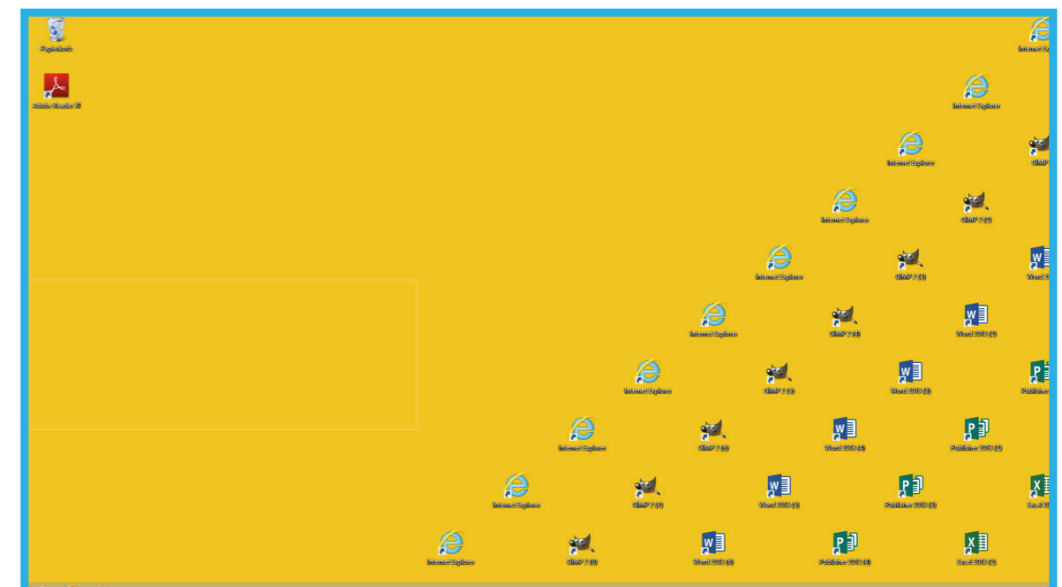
Papierkorb

Adobe Reader XI

Internet Ex

Internet Explorer

Internet Explorer

GIMP

Internet Explorer

GIMP 2 (2)

Internet Explorer

GIMP 2 (3)

Word

Internet Explorer

GIMP 2 (4)

Word 2013 (2)

Internet Explorer

GIMP 2 (5)

Word 2013 (3)

Publisher

Internet Explorer

GIMP 2 (6)

Word 2013 (4)

Publisher 2013 (2)

Internet Explorer

GIMP 2 (7)

Word 2013 (5)

Publisher 2013 (3)

Excel

Internet Explorer

GIMP 2 (8)

Word 2013 (6)

Publisher 2013 (4)

Excel 2013 (2)